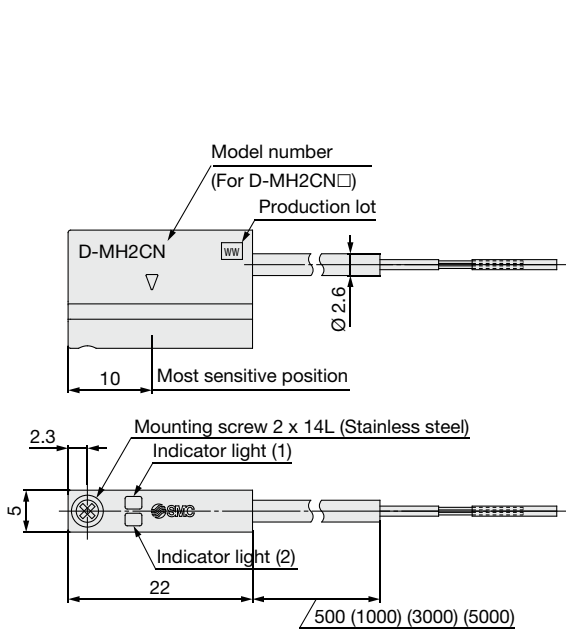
Model number
(For D-MH2CN□)
Production lot
D-MH2CN
WW
▽
Ø 2.6
10
Most sensitive position
2.3
Mounting screw 2 x 14L (Stainless steel)
Indicator light (1)
5
SMC
Indicator light (2)
22
500 (1000) (3000) (5000)